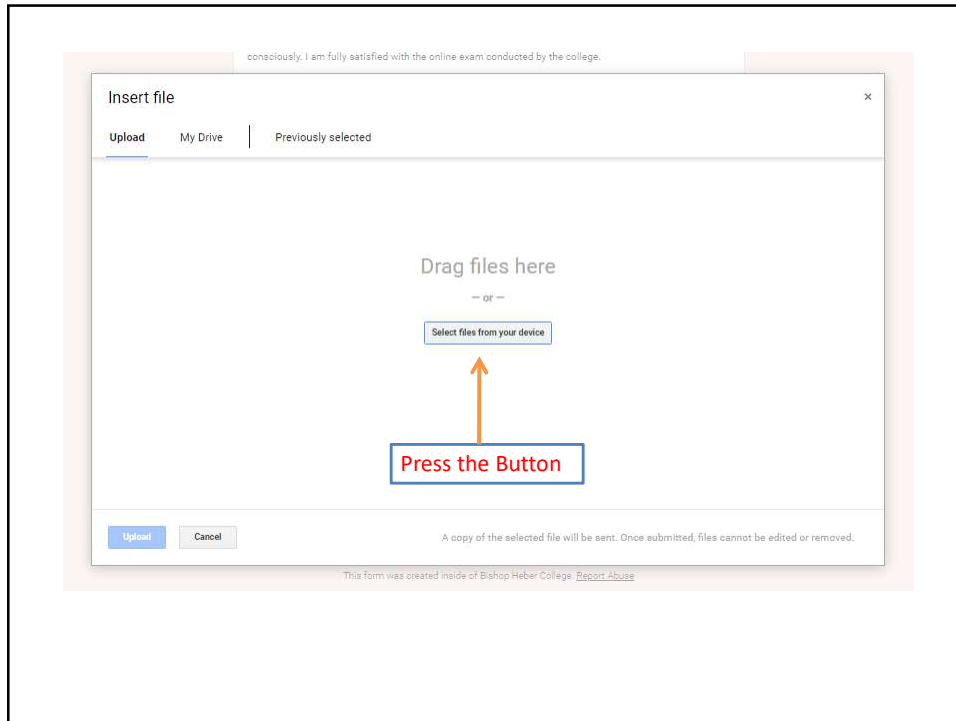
consciously. I am fully satisfied with the online exam conducted by the college.

Insert file

×

Upload My Drive Previously selected

Drag files here

— or —

Select files from your device

Press the Button

Upload Cancel

A copy of the selected file will be sent. Once submitted, files cannot be edited or removed.

This form was created inside of Bishop Heber College. Report Abuse